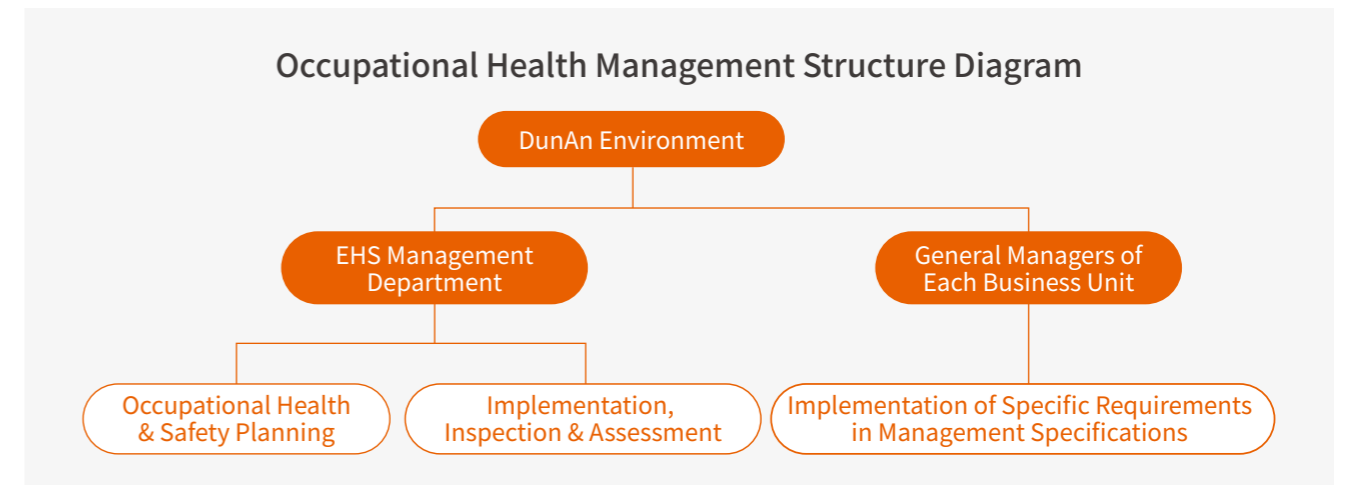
Occupational Health Management Structure Diagram

DunAn Environment

EHS Management Department

General Managers of Each Business Unit

Occupational Health & Safety Planning

Implementation, Inspection & Assessment

Implementation of Specific Requirements in Management Specifications